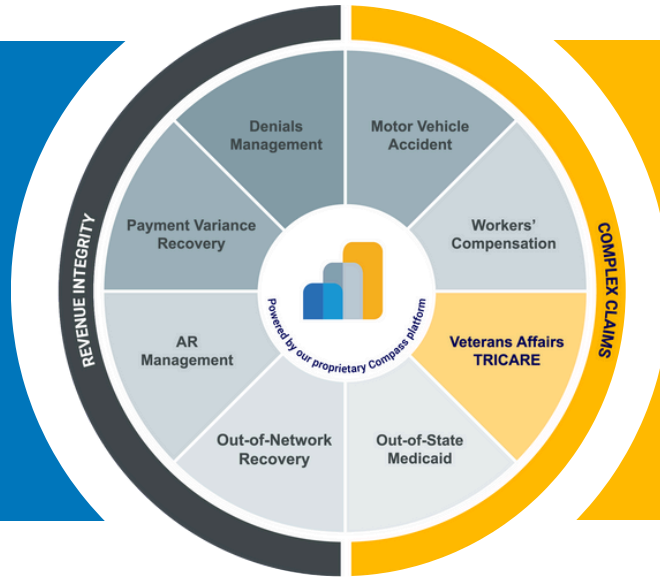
REVENUE INTEGRITY

Denials Management

Payment Variance Recovery

AR Management

Out-of-Network Recovery

COMPLEX CLAIMS

Motor Vehicle Accident

Workers' Compensation

Veterans Affairs TRICARE

Out-of-State Medicaid

Powered by our proprietary Compass platform